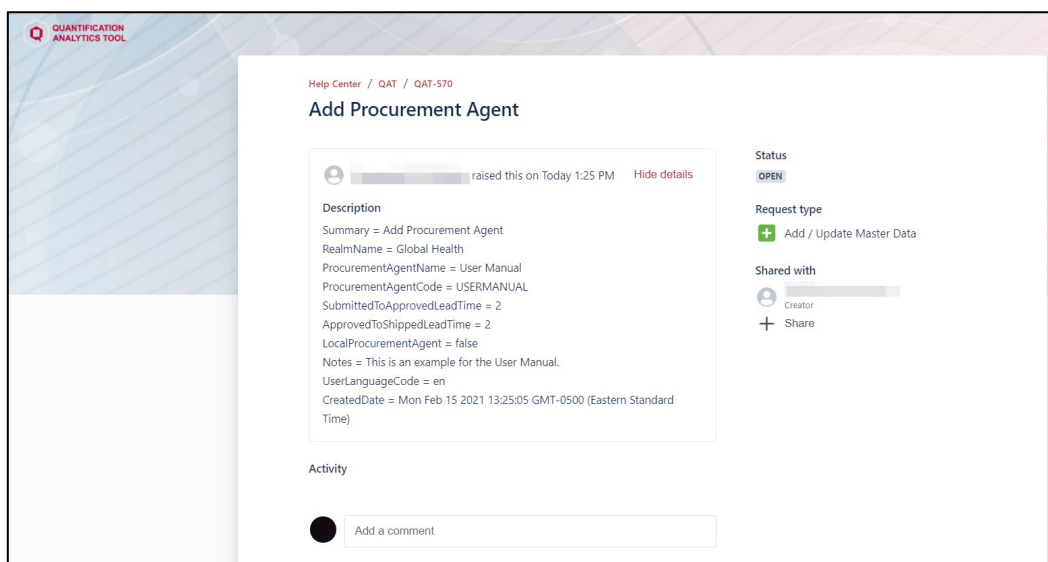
QUANTIFICATION ANALYTICS TOOL

Help Center / QAT / QAT-570

Add Procurement Agent

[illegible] raised this on Today 1:25 PM Hide details

Description

Summary = Add Procurement Agent
RealmName = Global Health
ProcurementAgentName = User Manual
ProcurementAgentCode = USERMANUAL
SubmittedToApprovedLeadTime = 2
ApprovedToShippedLeadTime = 2
LocalProcurementAgent = false
Notes = This is an example for the User Manual.
UserLanguageCode = en
CreatedDate = Mon Feb 15 2021 13:25:05 GMT-0500 (Eastern Standard Time)

Activity

Add a comment

Status
OPEN

Request type
Add / Update Master Data

Shared with
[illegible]
Creator
Share